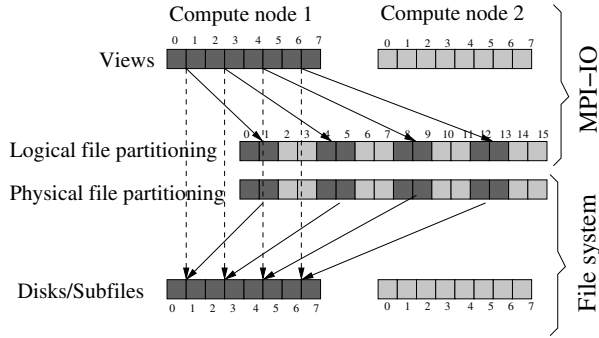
Compute node 1

Compute node 2

0 1 2 3 4 5 6 7

0 1 2 3 4 5 6 7

Views

MPI−IO

0 1 2 3 4 5 6 7 8 9 10 11 12 13 14 15

Logical file partitioning

Physical file partitioning

File system

Disks/Subfiles

0 1 2 3 4 5 6 7

0 1 2 3 4 5 6 7